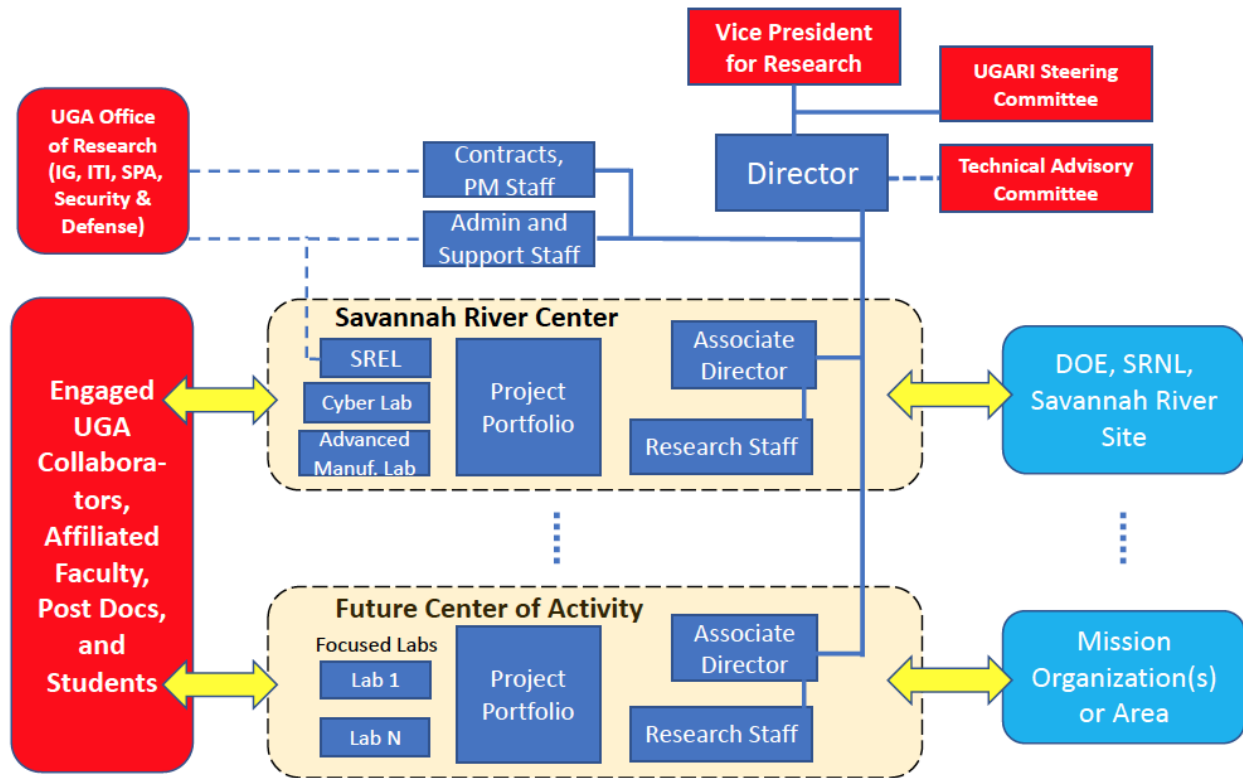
Vice President for Research

UGARI Steering Committee

UGA Office of Research (IG, ITI, SPA, Security & Defense)

Contracts, PM Staff

Director

Technical Advisory Committee

Admin and Support Staff

Engaged UGA Collaborators, Affiliated Faculty, Post Docs, and Students

Savannah River Center

SREL

Cyber Lab

Advanced Manuf. Lab

Project Portfolio

Associate Director

Research Staff

DOE, SRNL, Savannah River Site

Future Center of Activity

Focused Labs

Lab 1

Lab N

Project Portfolio

Associate Director

Research Staff

Mission Organization(s) or Area